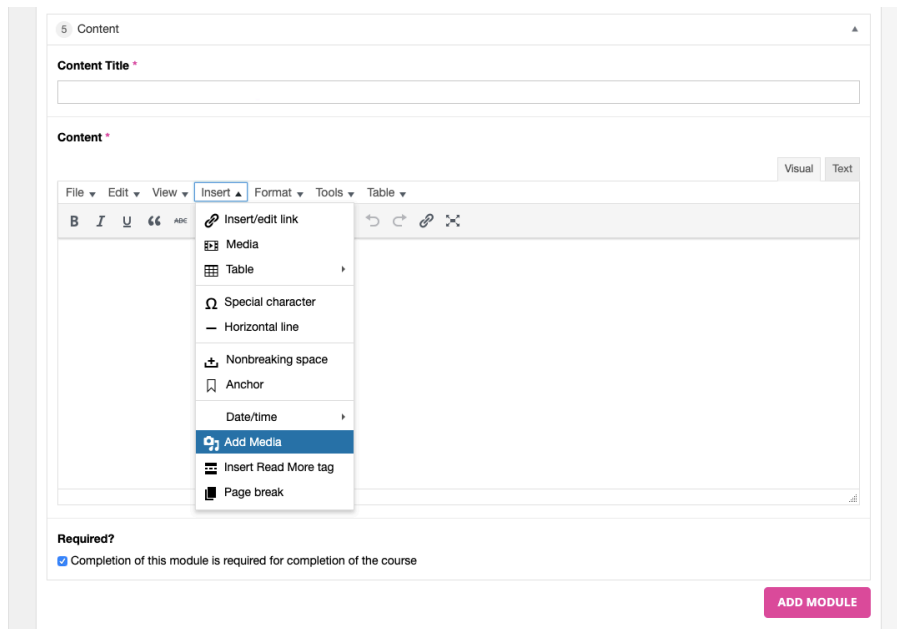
5 Content

Content Title *

Content *

Visual Text

File Edit View Insert Format Tools Table

B I U ABC

Insert/edit link
Media
Table
Special character
Horizontal line
Nonbreaking space
Anchor
Date/time
Add Media
Insert Read More tag
Page break

Required?

Completion of this module is required for completion of the course

ADD MODULE